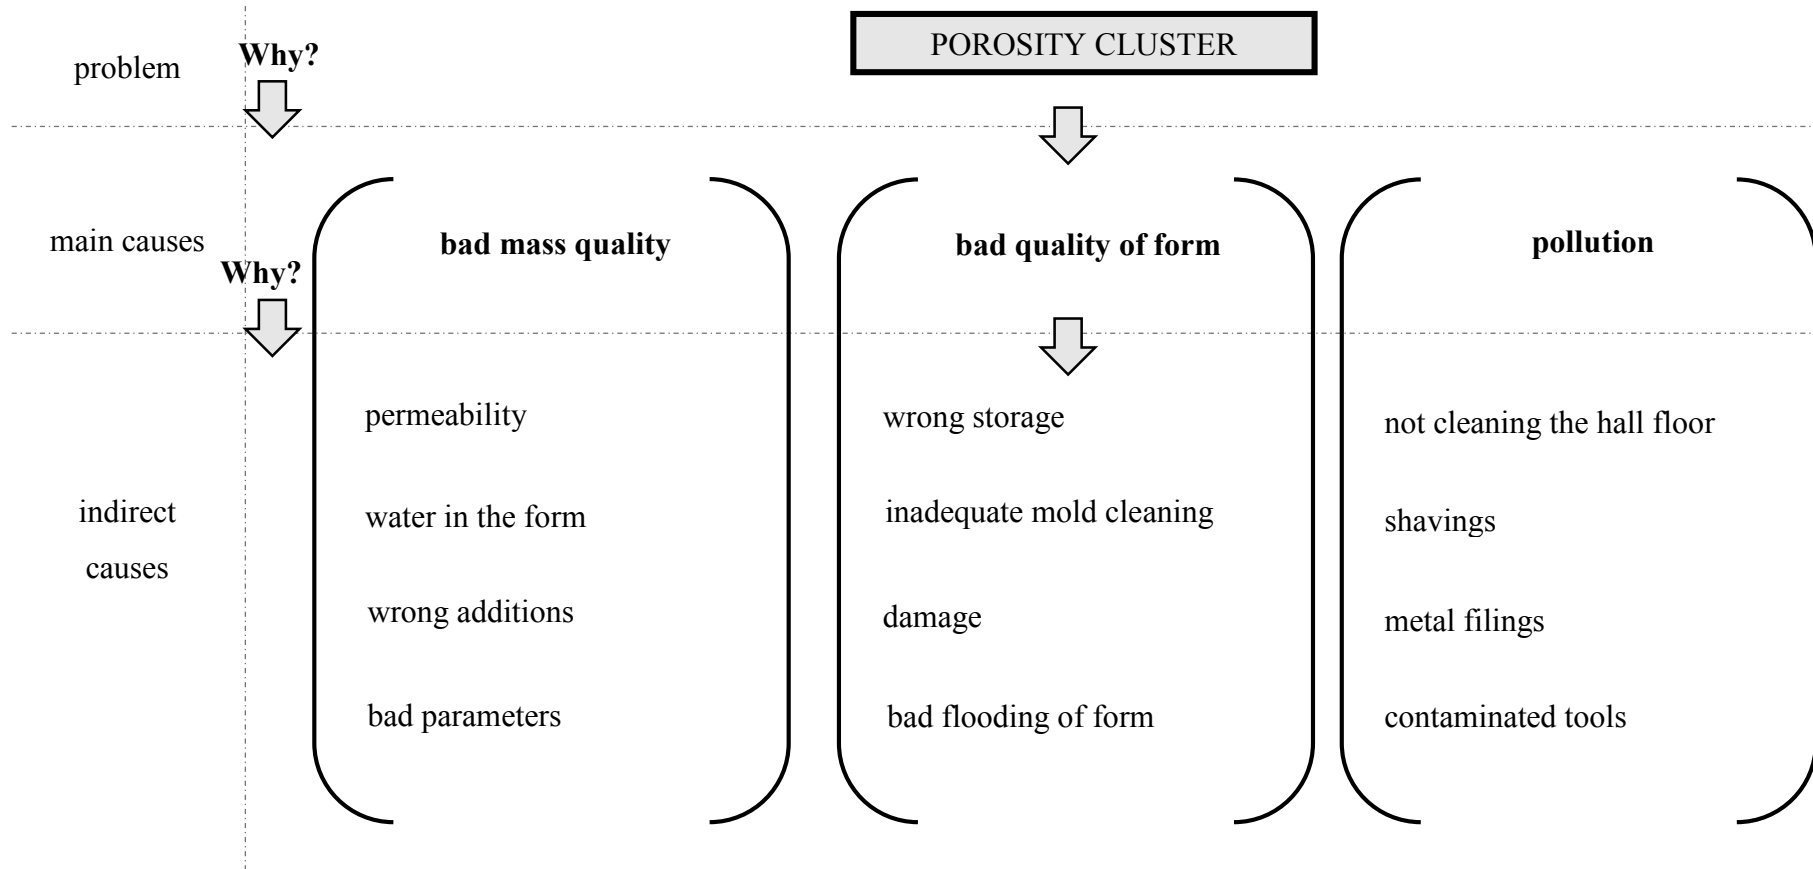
problem

Why?

POROSITY CLUSTER

main causes

Why?

bad mass quality

bad quality of form

pollution

indirect causes

permeability

water in the form

wrong additions

bad parameters

wrong storage

inadequate mold cleaning

damage

bad flooding of form

not cleaning the hall floor

shavings

metal filings

contaminated tools